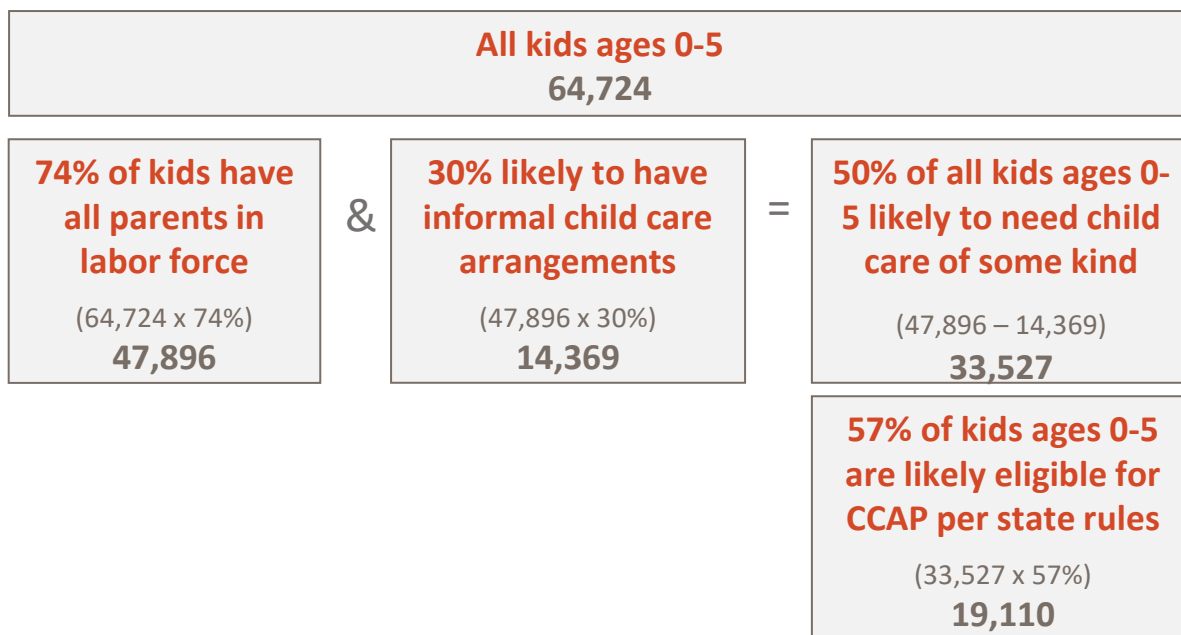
All kids ages 0-5
64,724

74% of kids have all parents in labor force
(64,724 x 74%)
47,896

&

30% likely to have informal child care arrangements
(47,896 x 30%)
14,369

=

50% of all kids ages 0-5 likely to need child care of some kind
(47,896 – 14,369)
33,527

57% of kids ages 0-5 are likely eligible for CCAP per state rules
(33,527 x 57%)
19,110